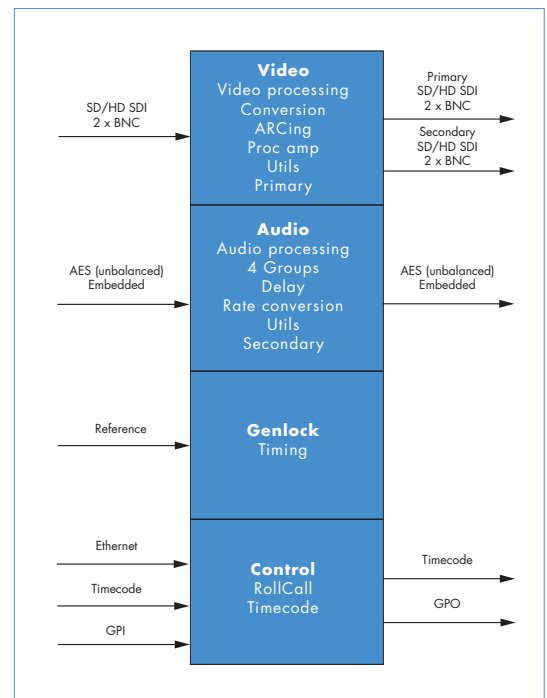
SD/HD SDI
2 x BNC

Video
Video processing
Conversion
ARCing
Proc amp
Utils
Primary

Primary
SD/HD SDI
2 x BNC

Secondary
SD/HD SDI
2 x BNC

AES (unbalanced)
Embedded

Audio
Audio processing
4 Groups
Delay
Rate conversion
Utils
Secondary

AES (unbalanced)
Embedded

Reference

Genlock
Timing

Ethernet

Timecode

GPI

Control
RollCall
Timecode

Timecode

GPO